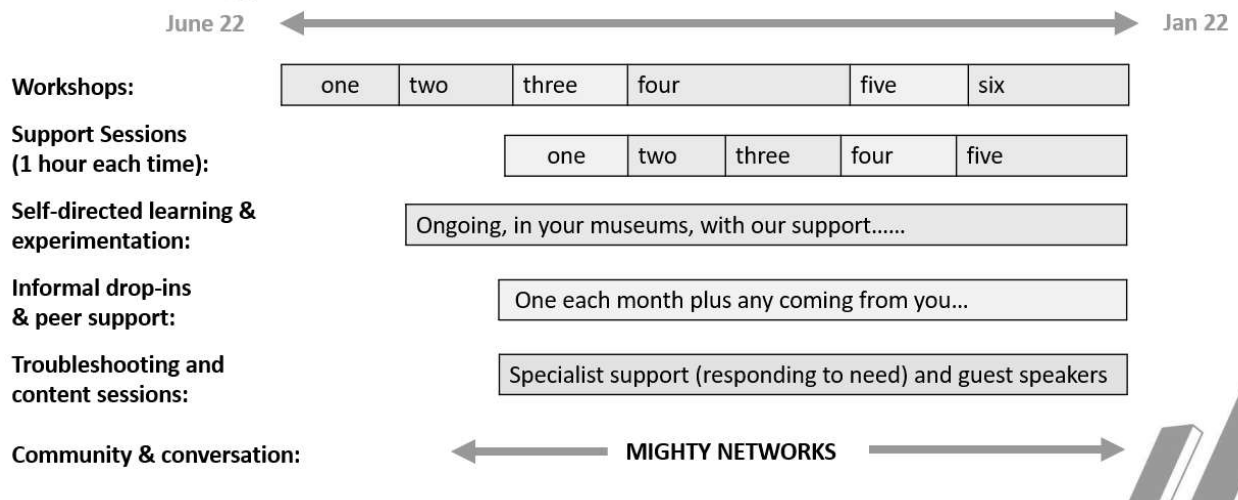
June 22

Jan 22

Workshops:

| one | two | three | four | five | six |
|---|---|---|---|---|---|

Support Sessions (1 hour each time):

| one | two | three | four | five |
|---|---|---|---|---|

Self-directed learning & experimentation:

Ongoing, in your museums, with our support……

Informal drop-ins & peer support:

One each month plus any coming from you…

Troubleshooting and content sessions:

Specialist support (responding to need) and guest speakers

Community & conversation:

MIGHTY NETWORKS